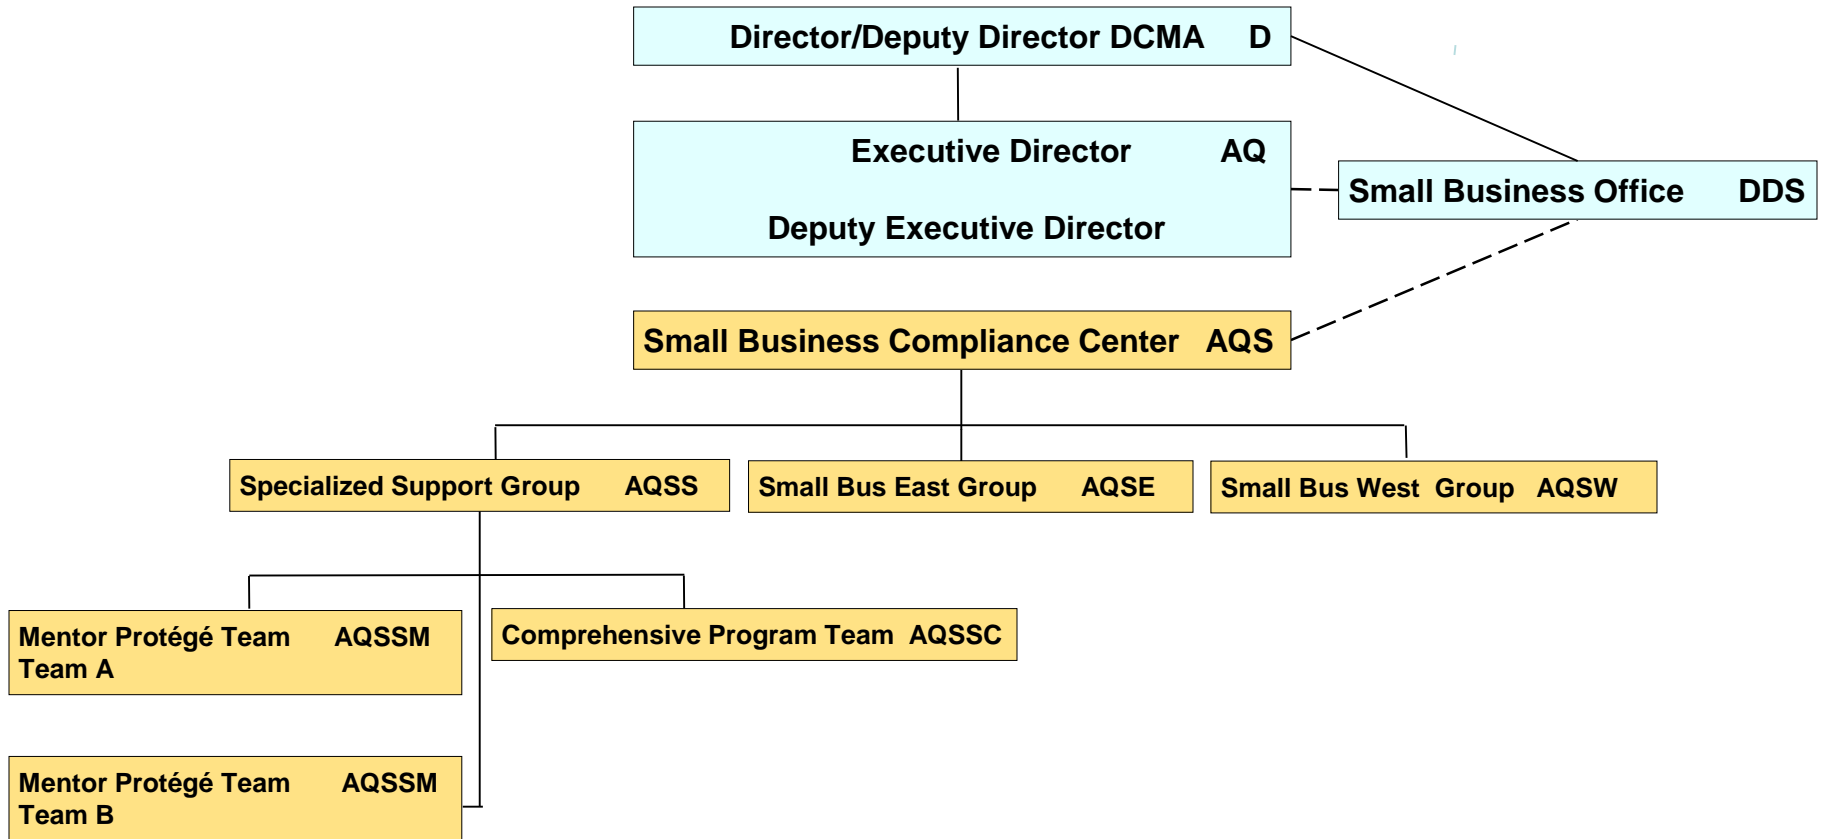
Director/Deputy Director DCMA D

Executive Director AQ

Deputy Executive Director

Small Business Office DDS

Small Business Compliance Center AQS

Specialized Support Group AQSS

Small Bus East Group AQSE

Small Bus West Group AQSW

Mentor Protégé Team AQSSM
Team A

Comprehensive Program Team AQSSC

Mentor Protégé Team AQSSM
Team B